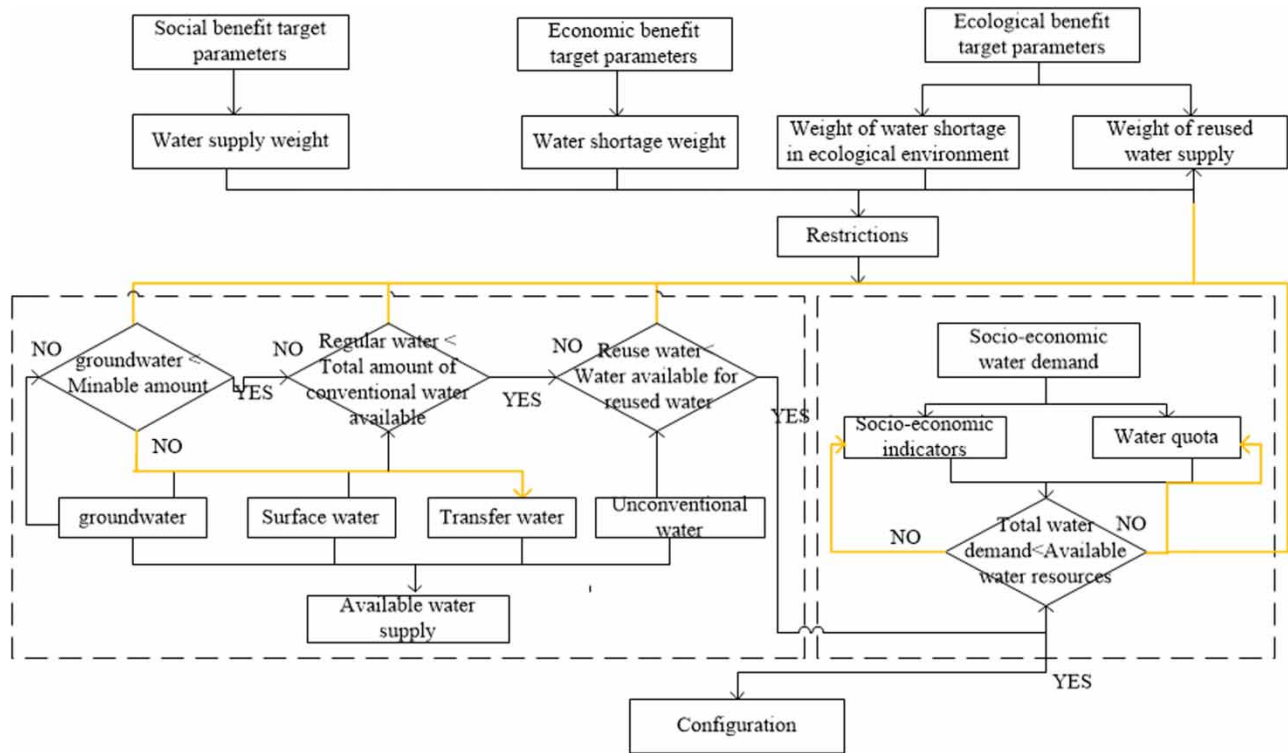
Social benefit target parameters

Economic benefit target parameters

Ecological benefit target parameters

Water supply weight

Water shortage weight

Weight of water shortage in ecological environment

Weight of reused water supply

Restrictions

NO

groundwater < Minable amount

YES

NO

Regular water < Total amount of conventional water available

YES

NO

Reuse water < Water available for reused water

YES

NO

groundwater

Surface water

Transfer water

Unconventional water

Available water supply

Socio-economic water demand

Socio-economic indicators

Water quota

NO

Total water demand<Available water resources

NO

YES

Configuration